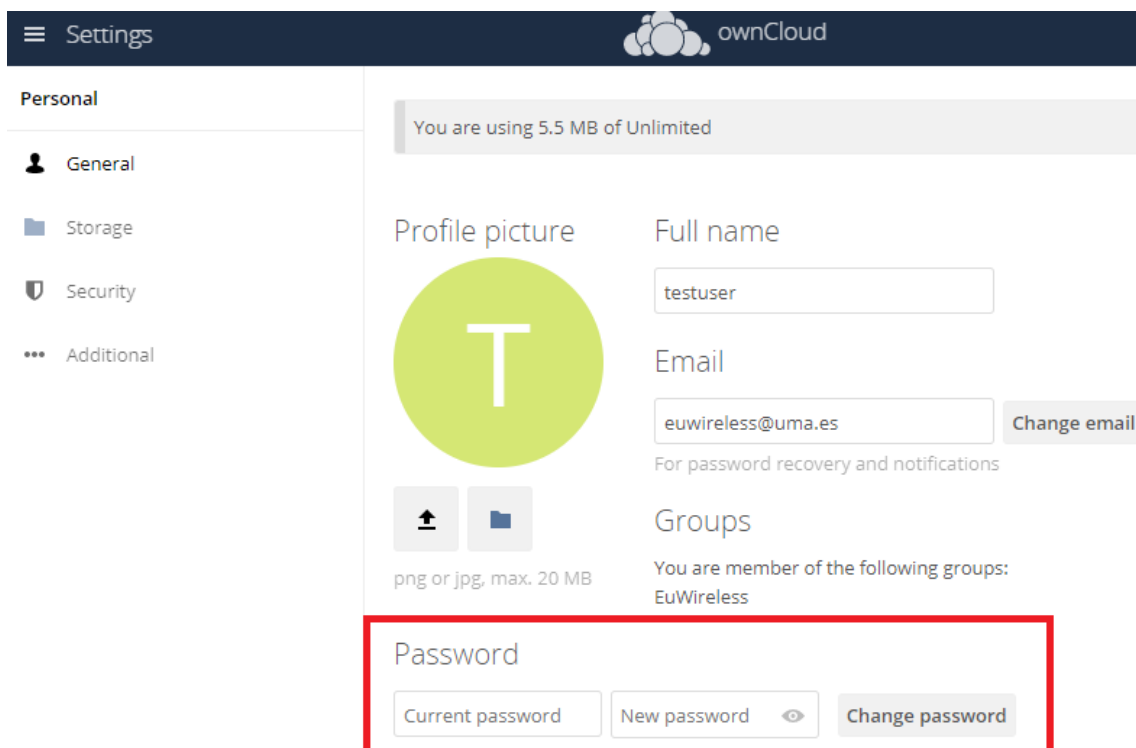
Settings

ownCloud

Personal

General

Storage

Security

Additional

You are using 5.5 MB of Unlimited

Profile picture

T

png or jpg, max. 20 MB

Full name

testuser

Email

euwireless@uma.es

Change email

For password recovery and notifications

Groups

You are member of the following groups:
EuWireless

Password

Current password

New password

Change password